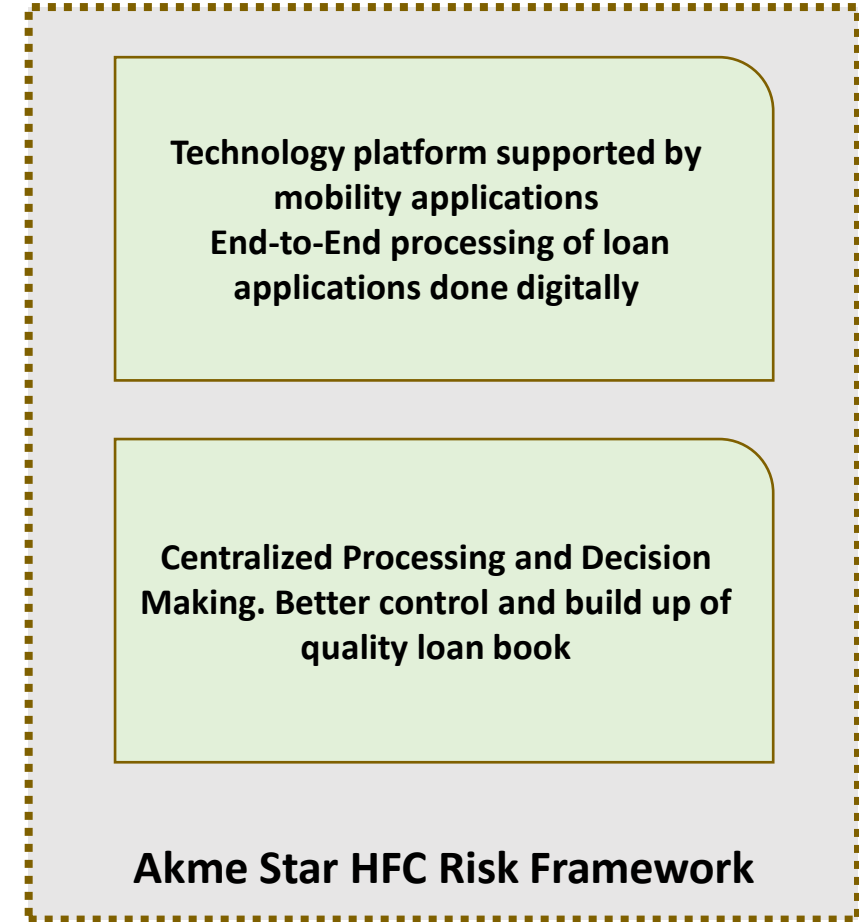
Technology platform supported by mobility applications
End-to-End processing of loan applications done digitally

Centralized Processing and Decision Making. Better control and build up of quality loan book

Akme Star HFC Risk Framework